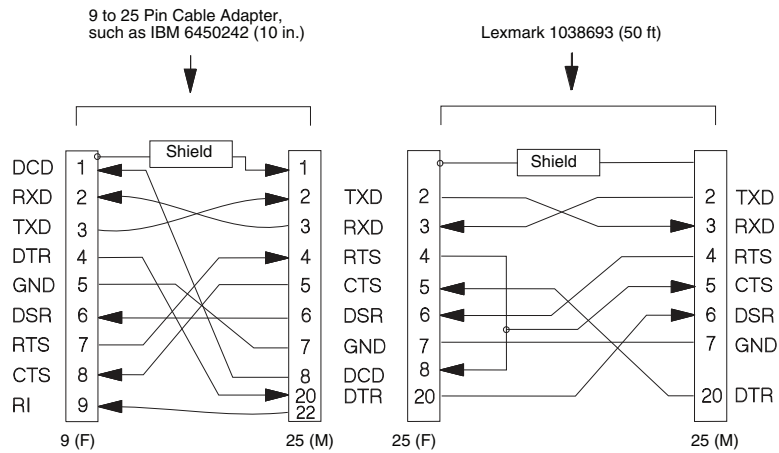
9 to 25 Pin Cable Adapter, such as IBM 6450242 (10 in.)

Lexmark 1038693 (50 ft)

Shield

DCD 1
RXD 2
TXD 3
DTR 4
GND 5
DSR 6
RTS 7
CTS 8
RI 9

1
2 TXD
3 RXD
4 RTS
5 CTS
6 DSR
7 GND
8 DCD
20 DTR
22

9 (F)
25 (M)

Shield

2
3
4
5
6
7
8
20

2 TXD
3 RXD
4 RTS
5 CTS
6 DSR
7 GND
20 DTR

25 (F)
25 (M)